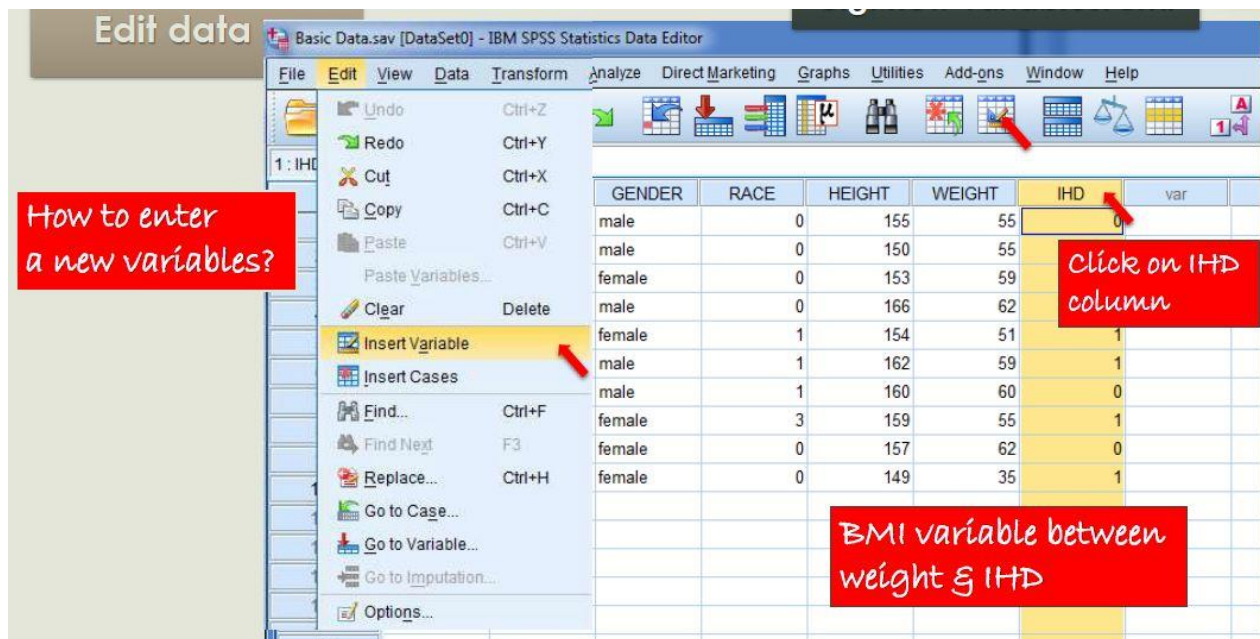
Edit data

Basic Data.sav [DataSet0] - IBM SPSS Statistics Data Editor

File Edit View Data Transform Analyze Direct Marketing Graphs Utilities Add-ons Window Help

Undo Ctrl+Z
Redo Ctrl+Y
Cut Ctrl+X
Copy Ctrl+C
Paste Ctrl+V
Paste Variables...
Clear Delete
Insert Variable
Insert Cases
Find... Ctrl+F
Find Next F3
Replace... Ctrl+H
Go to Case...
Go to Variable...
Go to Imputation...
Options...

1 : IHD

| GENDER | RACE | HEIGHT | WEIGHT | IHD | var |
|---|---|---|---|---|---|
| male | 0 | 155 | 55 | 0 | |
| male | 0 | 150 | 55 | | |
| female | 0 | 153 | 59 | | |
| male | 0 | 166 | 62 | | |
| female | 1 | 154 | 51 | 1 | |
| male | 1 | 162 | 59 | 1 | |
| male | 1 | 160 | 60 | 0 | |
| female | 3 | 159 | 55 | 1 | |
| female | 0 | 157 | 62 | 0 | |
| female | 0 | 149 | 35 | 1 | |

How to enter a new variables?

Click on IHD column

BMI variable between weight & IHD